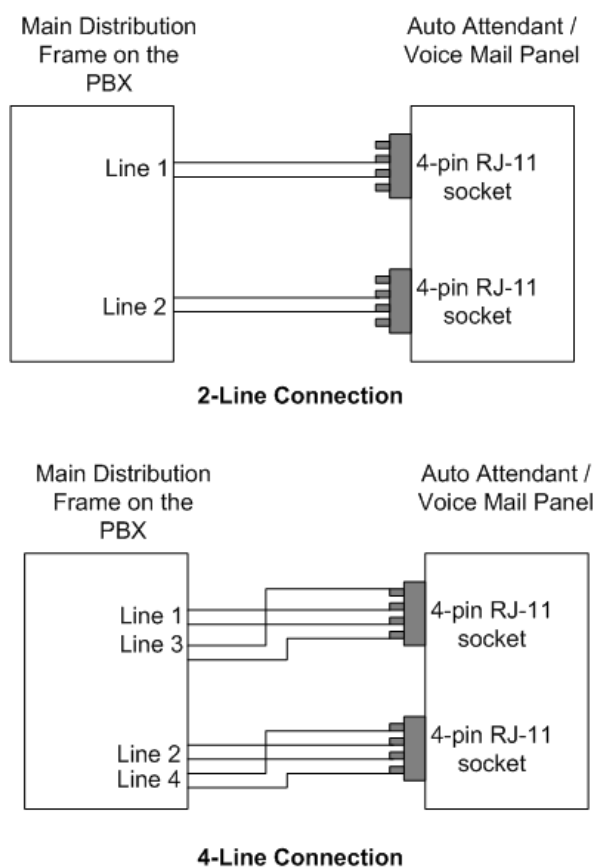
Main Distribution Frame on the PBX

Auto Attendant / Voice Mail Panel

Line 1

4-pin RJ-11 socket

Line 2

4-pin RJ-11 socket

2-Line Connection

Main Distribution Frame on the PBX

Auto Attendant / Voice Mail Panel

Line 1
Line 3

4-pin RJ-11 socket

Line 2
Line 4

4-pin RJ-11 socket

4-Line Connection